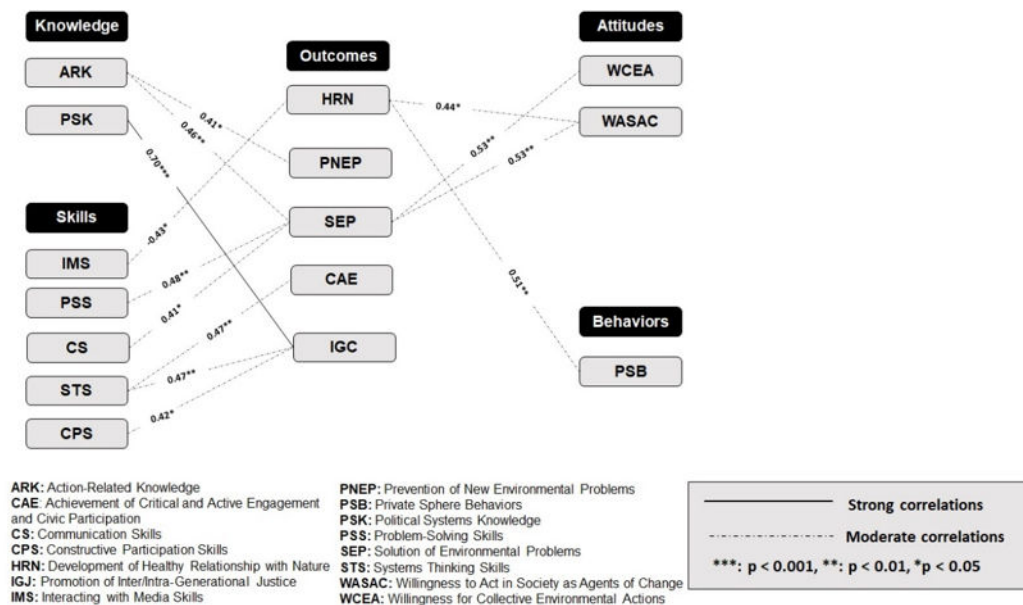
Knowledge

ARK

PSK

Skills

IMS

PSS

CS

STS

CPS

Outcomes

HRN

PNEP

SEP

CAE

IGC

Attitudes

WCEA

WASAC

Behaviors

PSB

0.41*
0.46**
0.70***
-0.43*
0.48**
0.41*
0.47**
0.47**
0.42*
0.44*
0.53**
0.53**
0.51**

ARK: Action-Related Knowledge
CAE: Achievement of Critical and Active Engagement and Civic Participation
CS: Communication Skills
CPS: Constructive Participation Skills
HRN: Development of Healthy Relationship with Nature
IGJ: Promotion of Inter/Intra-Generational Justice
IMS: Interacting with Media Skills

PNEP: Prevention of New Environmental Problems
PSB: Private Sphere Behaviors
PSK: Political Systems Knowledge
PSS: Problem-Solving Skills
SEP: Solution of Environmental Problems
STS: Systems Thinking Skills
WASAC: Willingness to Act in Society as Agents of Change
WCEA: Willingness for Collective Environmental Actions

Strong correlations
Moderate correlations
***: p < 0.001, **: p < 0.01, *p < 0.05